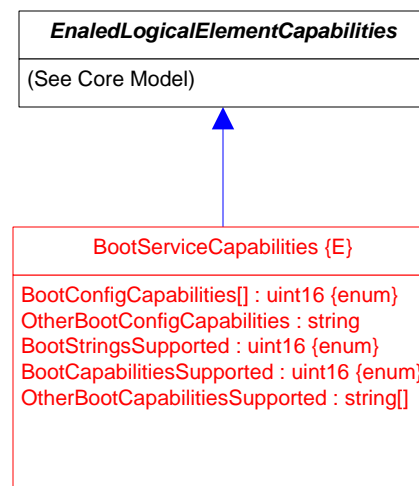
EnaledLogicalElementCapabilities

(See Core Model)

BootServiceCapabilities {E}

BootConfigCapabilities[] : uint16 {enum}
OtherBootConfigCapabilities : string
BootStringsSupported : uint16 {enum}
BootCapabilitiesSupported : uint16 {enum}
OtherBootCapabilitiesSupported : string[]